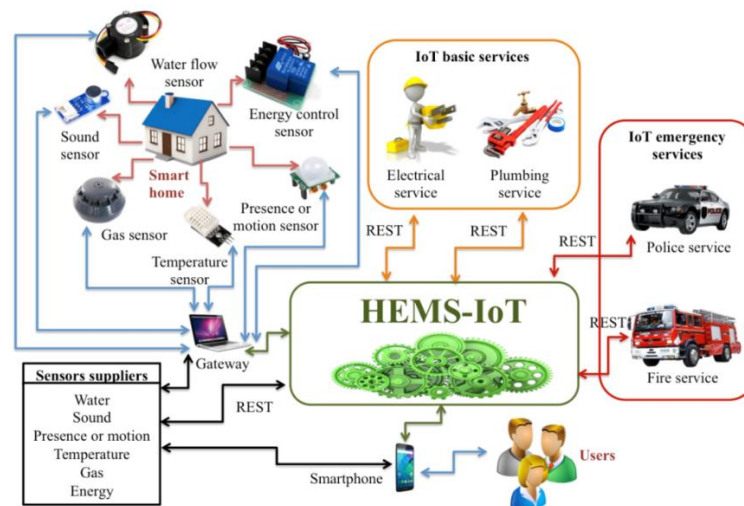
Water flow sensor

Energy control sensor

Sound sensor

Smart home

Gas sensor

Presence or motion sensor

Temperature sensor

IoT basic services

Electrical service

Plumbing service

IoT emergency services

Police service

Fire service

REST

REST

REST

REST

HEMS-IoT

Gateway

REST

| Sensors suppliers |
|---|
| Water |
| Sound |
| Presence or motion |
| Temperature |
| Gas |
| Energy |

Smartphone

Users